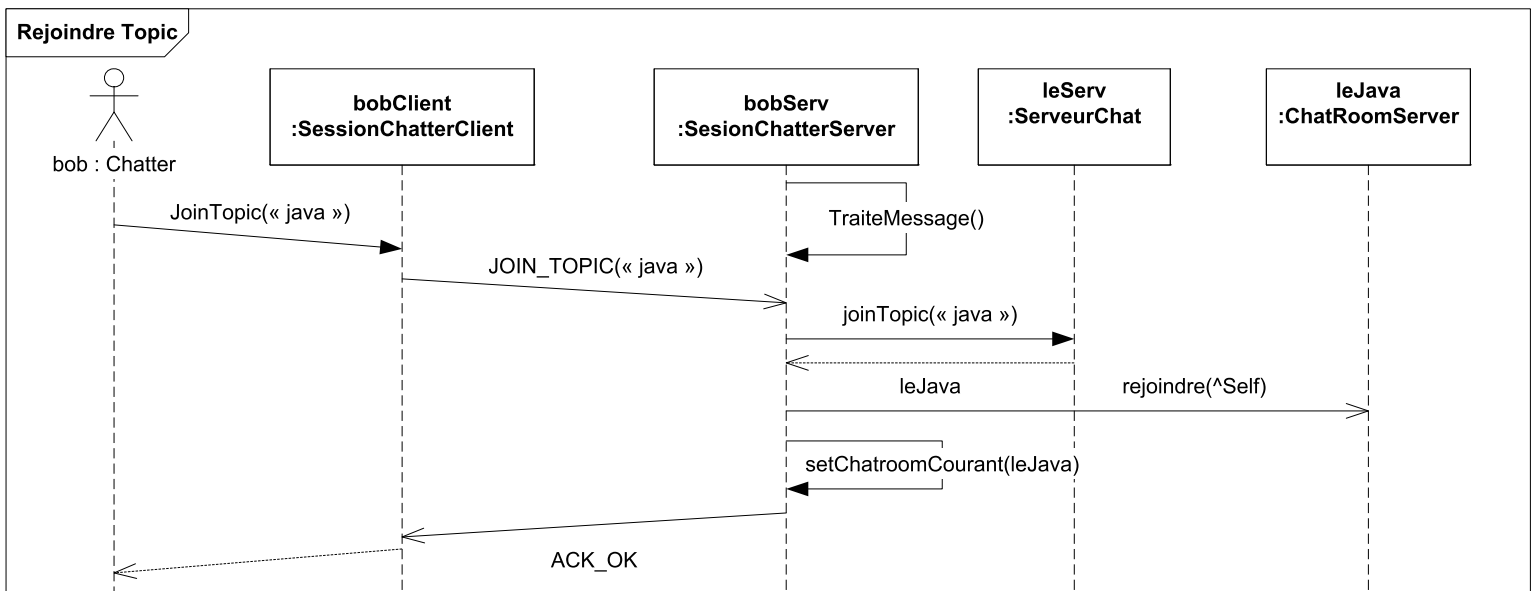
Rejoindre Topic

bob : Chatter

bobClient
:SessionChatterClient

bobServ
:SesionChatterServer

leServ
:ServeurChat

leJava
:ChatRoomServer

JoinTopic(« java »)

TraiteMessage()

JOIN_TOPIC(« java »)

joinTopic(« java »)

leJava

rejoindre(^Self)

setChatroomCourant(leJava)

ACK_OK